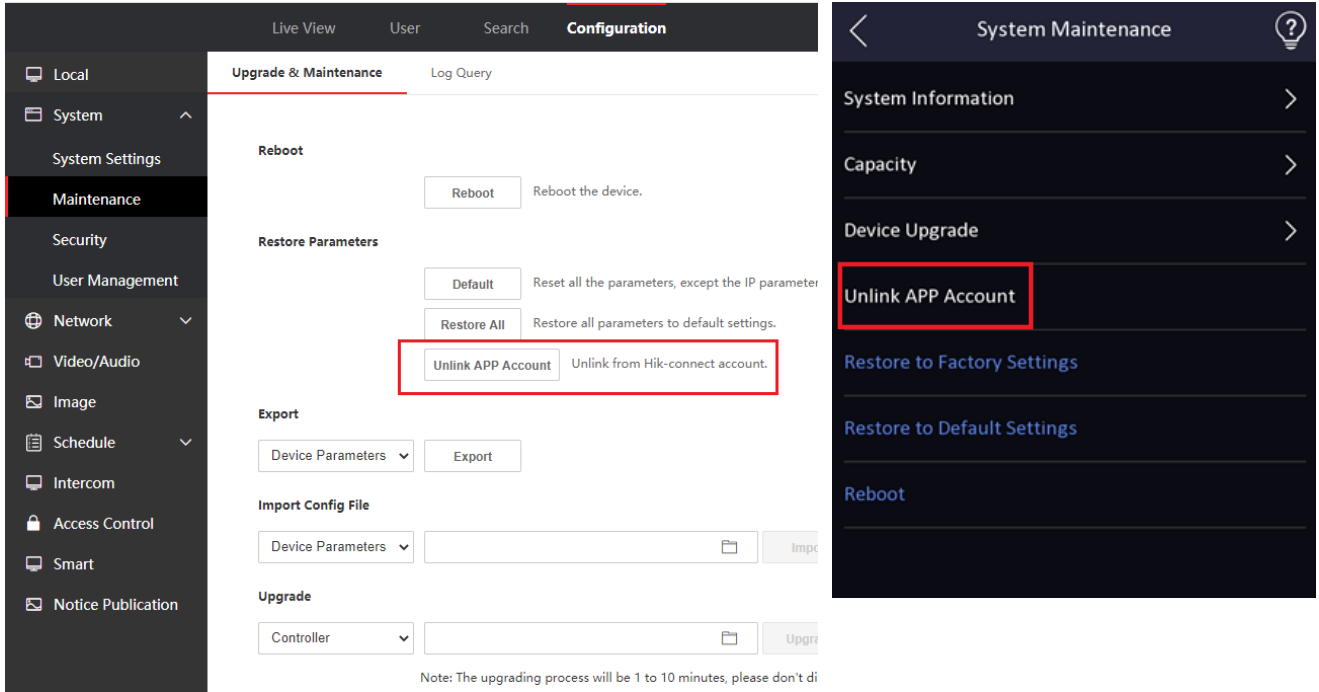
Live View User Search Configuration

Local
System
System Settings
Maintenance
Security
User Management
Network
Video/Audio
Image
Schedule
Intercom
Access Control
Smart
Notice Publication

Upgrade & Maintenance Log Query

Reboot

Reboot Reboot the device.

Restore Parameters

Default Reset all the parameters, except the IP parameter

Restore All Restore all parameters to default settings.

Unlink APP Account Unlink from Hik-connect account.

Export

Device Parameters Export

Import Config File

Device Parameters Impo

Upgrade

Controller Upgra

Note: The upgrading process will be 1 to 10 minutes, please don't di

System Maintenance

System Information

Capacity

Device Upgrade

Unlink APP Account

Restore to Factory Settings

Restore to Default Settings

Reboot